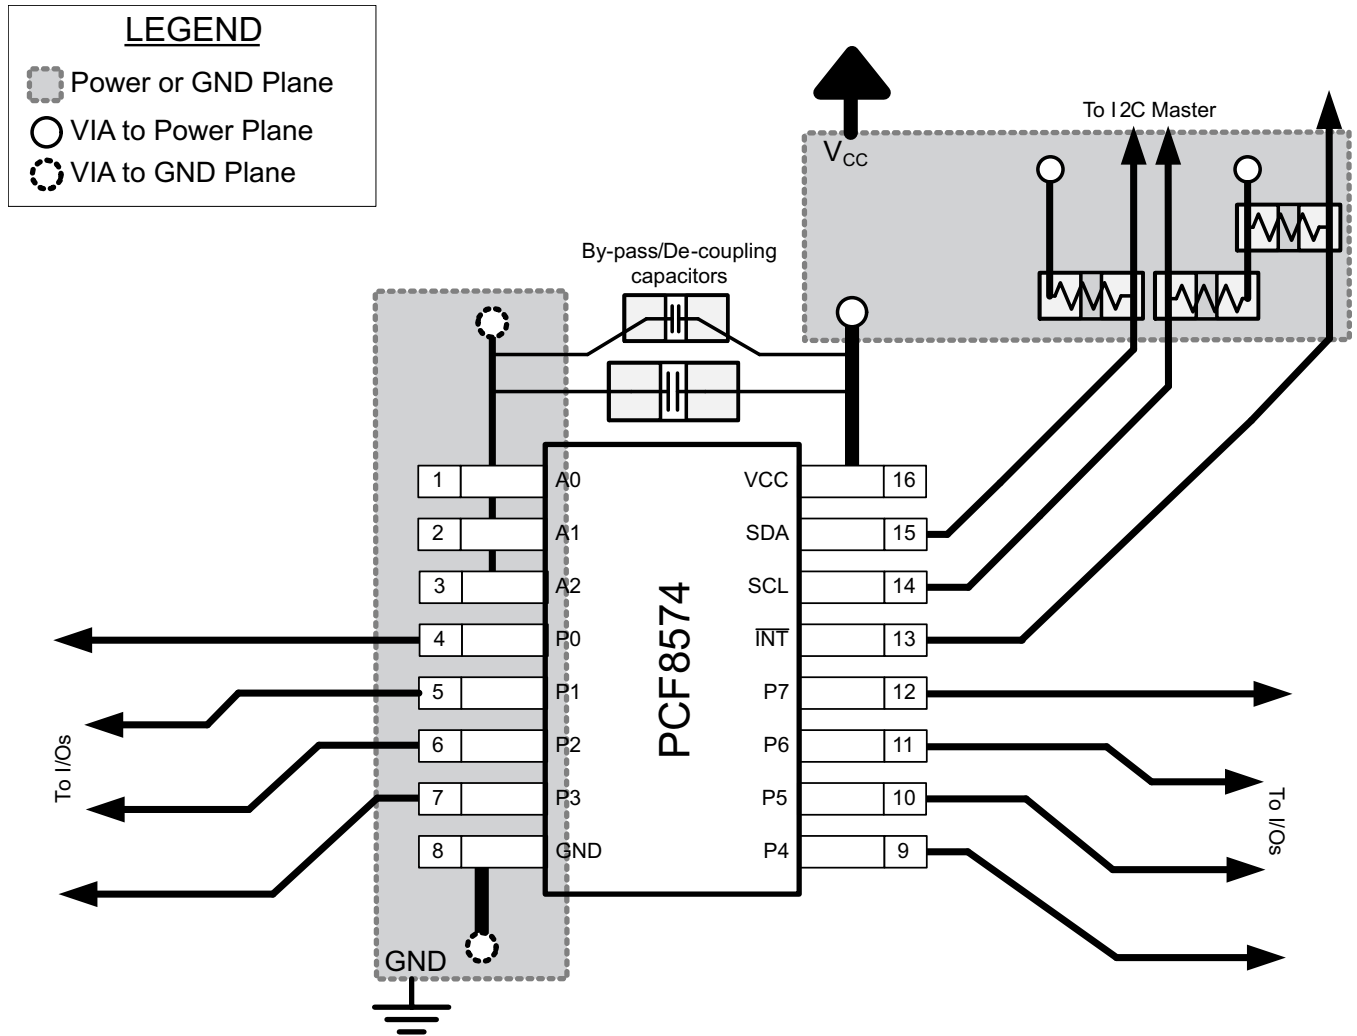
LEGEND
Power or GND Plane
VIA to Power Plane
VIA to GND Plane

$V_{CC}$

To I2C Master

By-pass/De-coupling capacitors

PCF8574

| 1 | A0 | VCC | 16 |
|---|---|---|---|
| 2 | A1 | SDA | 15 |
| 3 | A2 | SCL | 14 |
| 4 | P0 | $\overline{INT}$ | 13 |
| 5 | P1 | P7 | 12 |
| 6 | P2 | P6 | 11 |
| 7 | P3 | P5 | 10 |
| 8 | GND | P4 | 9 |

To I/Os

To I/Os

GND